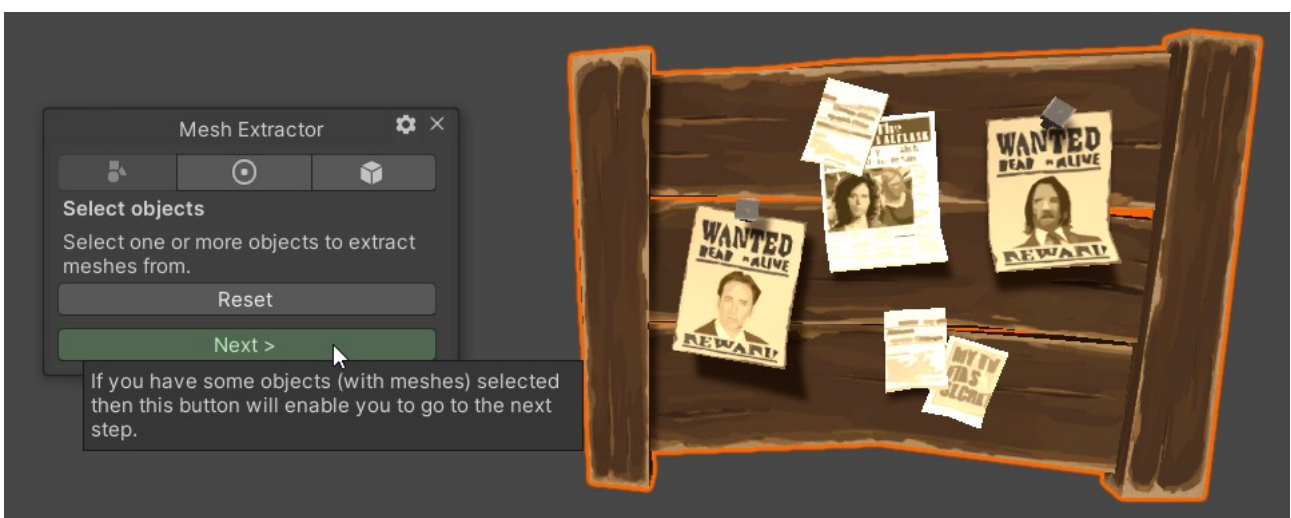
Mesh Extractor

Select objects

Select one or more objects to extract meshes from.

Reset

Next >

If you have some objects (with meshes) selected then this button will enable you to go to the next step.

WANTED
DEAD or ALIVE
REWARD

WANTED
DEAD or ALIVE
REWARD